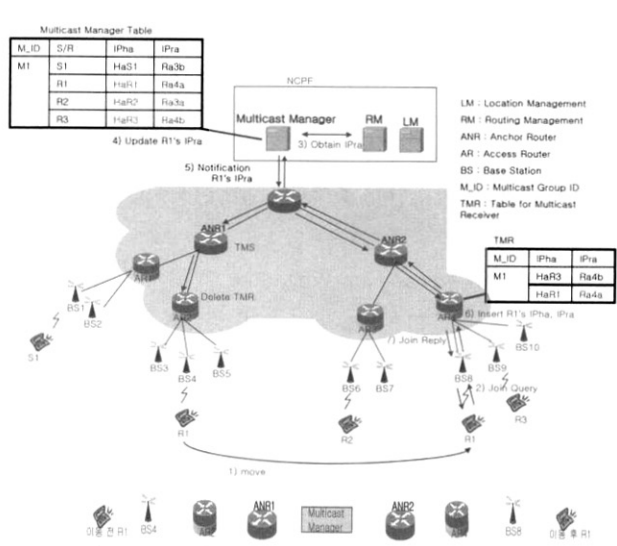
Multicast Manager Table

| M_ID | S/R | IPha | IPra |
|---|---|---|---|
| M1 | S1 | HaS1 | Ra3b |
| | R1 | HaR1 | Ra4a |
| | R2 | HaR2 | Ra3a |
| | R3 | HaR3 | Ra4b |

4) Update R1's IPra

NCPF

Multicast Manager

3) Obtain IPra

RM

LM

LM : Location Management
RM : Routing Management
ANR : Anchor Router
AR : Access Router
BS : Base Station
M_ID : Multicast Group ID
TMR : Table for Multicast Receiver

5) Notification R1's IPra

ANR1

TMS

ANR2

TMR

| M_ID | IPha | IPra |
|---|---|---|
| M1 | HaR3 | Ra4b |
| | HaR1 | Ra4a |

AR

Delete TMR

AR

AR

AR

6) Insert R1's IPha, IPra

7) Join Reply

BS1

BS2

S1

BS3

BS4

BS5

BS6

BS7

BS8

BS9

BS10

2) Join Query

R1

R2

R1

R3

1) move

이동 전 R1

BS4

AR

ANR1

Multicast Manager

ANR2

AR

BS8

이동 후 R1